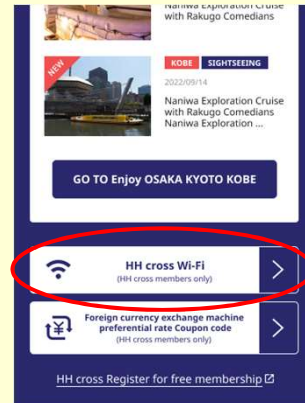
Naniwa Exploration Cruise with Rakugo Comedians

NEW

KOBE SIGHTSEEING

2022/09/14

Naniwa Exploration Cruise with Rakugo Comedians Naniwa Exploration ...

GO TO Enjoy OSAKA KYOTO KOBE

HH cross Wi-Fi
(HH cross members only)

Foreign currency exchange machine preferential rate Coupon code
(HH cross members only)

HH cross Register for free membership